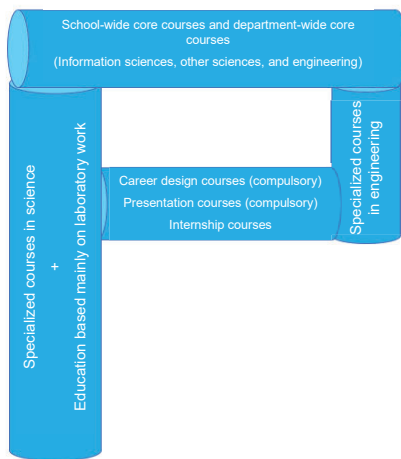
School-wide core courses and department-wide core courses
(Information sciences, other sciences, and engineering)

Specialized courses in science
+
Education based mainly on laboratory work

Career design courses (compulsory)
Presentation courses (compulsory)
Internship courses

Specialized courses in engineering